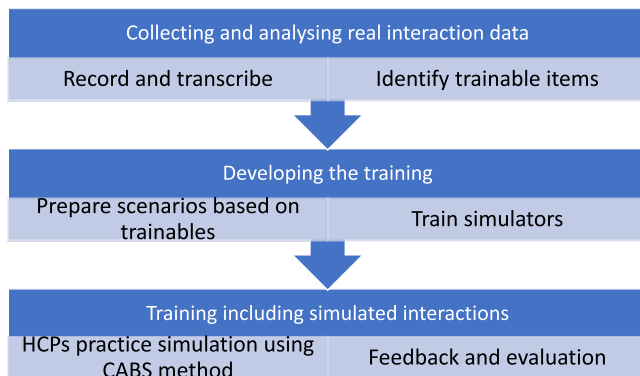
Collecting and analysing real interaction data

Record and transcribe

Identify trainable items

Developing the training

Prepare scenarios based on trainables

Train simulators

Training including simulated interactions

HCPs practice simulation using CABS method

Feedback and evaluation